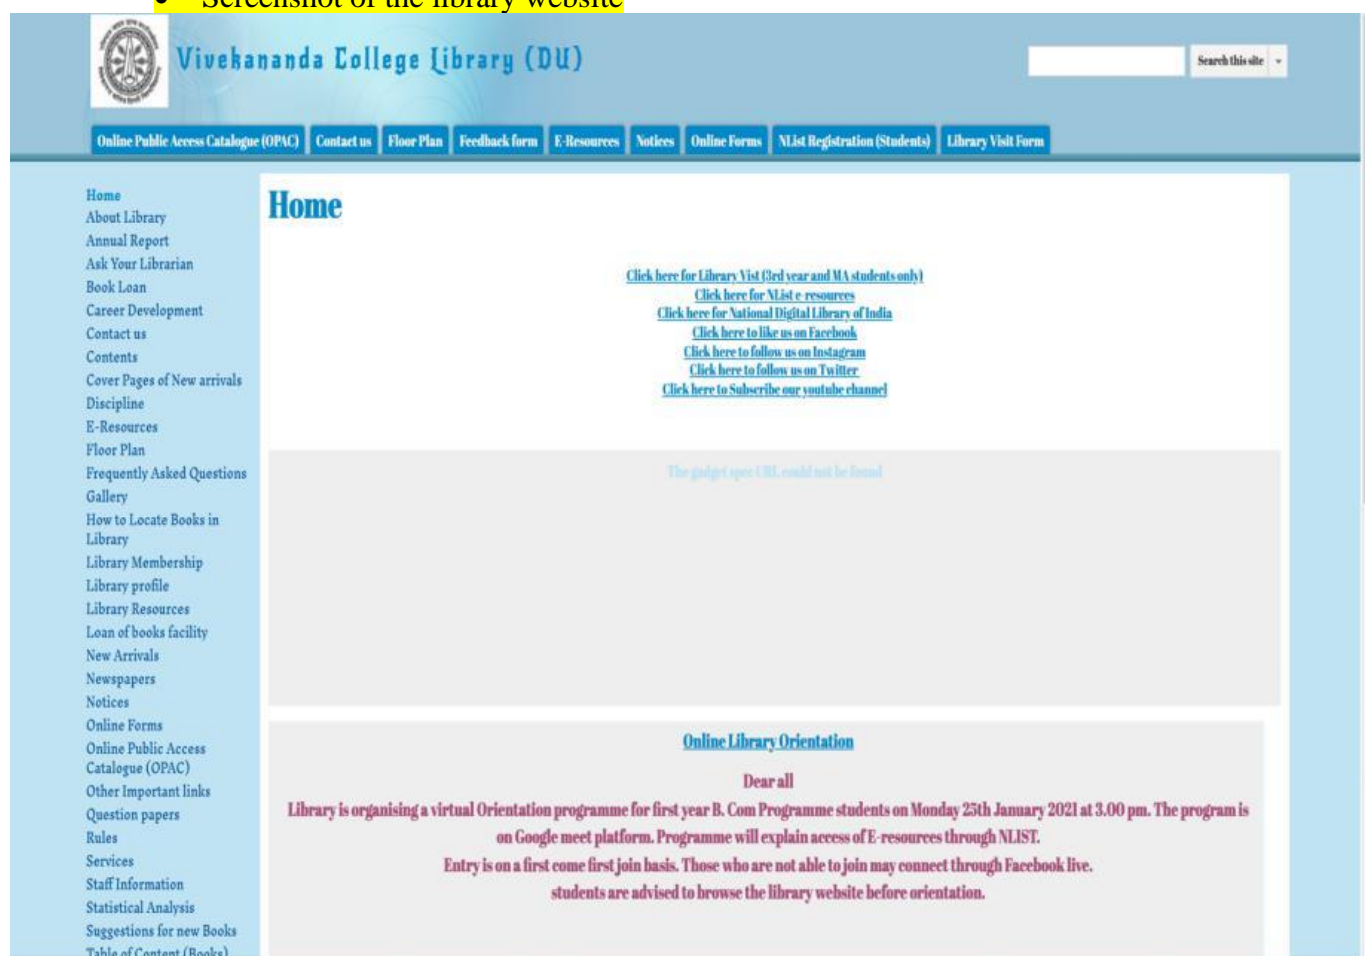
• Screenshot of the library website

Vivekananda College Library (DU)

Search this site

Online Public Access Catalogue (OPAC) | Contact us | Floor Plan | Feedback form | E-Resources | Notices | Online Forms | NList Registration (Students) | Library Visit Form

Home
About Library
Annual Report
Ask Your Librarian
Book Loan
Career Development
Contact us
Contents
Cover Pages of New arrivals
Discipline
E-Resources
Floor Plan
Frequently Asked Questions
Gallery
How to Locate Books in Library
Library Membership
Library profile
Library Resources
Loan of books facility
New Arrivals
Newspapers
Notices
Online Forms
Online Public Access Catalogue (OPAC)
Other Important links
Question papers
Rules
Services
Staff Information
Statistical Analysis
Suggestions for new Books
Table of Content (Books)

Home

Click here for Library Vist (3rd year and MA students only)
Click here for NList e resources
Click here for National Digital Library of India
Click here to like us on Facebook
Click here to follow us on Instagram
Click here to follow us on Twitter
Click here to Subscribe our youtube channel

The gadget spec URL could not be found

Online Library Orientation

Dear all
Library is organising a virtual Orientation programme for first year B. Com Programme students on Monday 25th January 2021 at 3.00 pm. The program is on Google meet platform. Programme will explain access of E-resources through NLIST.
Entry is on a first come first join basis. Those who are not able to join may connect through Facebook live.
students are advised to browse the library website before orientation.